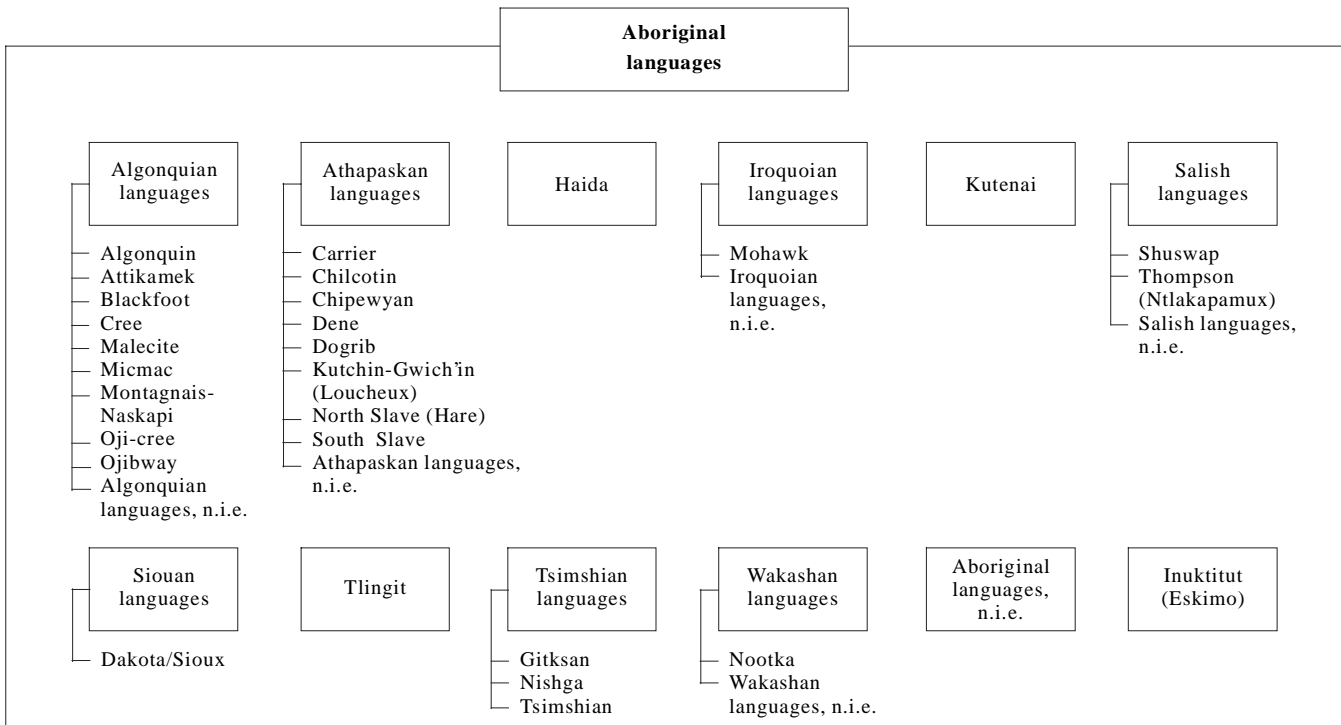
Aboriginal languages

Algonquian languages
Algonquin
Attikamek
Blackfoot
Cree
Malecite
Micmac
Montagnais-Naskapi
Oji-cree
Ojibway
Algonquian languages, n.i.e.

Athapaskan languages
Carrier
Chilcotin
Chipewyan
Dene
Dogrib
Kutchin-Gwich'in (Loucheux)
North Slave (Hare)
South Slave
Athapaskan languages, n.i.e.

Haida

Iroquoian languages
Mohawk
Iroquoian languages, n.i.e.

Kutenai

Salish languages
Shuswap
Thompson (Ntlakapamux)
Salish languages, n.i.e.

Siouan languages
Dakota/Sioux

Tlingit

Tsimshian languages
Gitksan
Nishga
Tsimshian

Wakashan languages
Nootka
Wakashan languages, n.i.e.

Aboriginal languages, n.i.e.

Inuktitut (Eskimo)